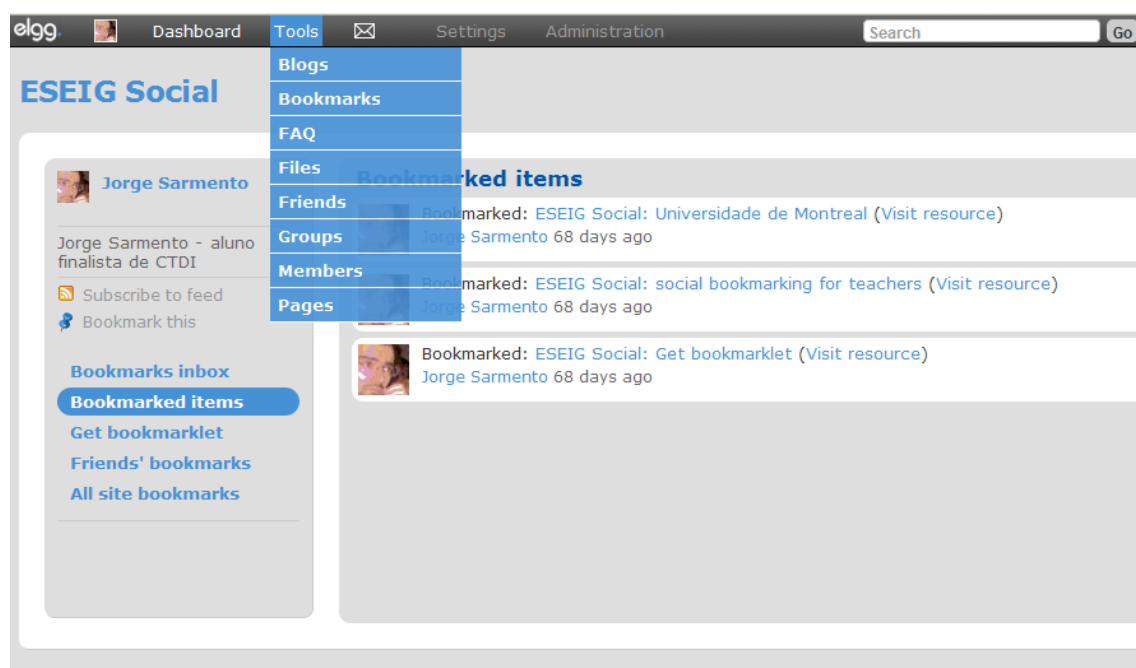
elgg. Dashboard Tools Settings Administration Search Go

Blogs
Bookmarks
FAQ
Files
Friends
Groups
Members
Pages

ESEIG Social

Jorge Sarmento

Jorge Sarmento - aluno finalista de CTDI

Subscribe to feed
Bookmark this

Bookmarks inbox
Bookmarked items
Get bookmarklet
Friends' bookmarks
All site bookmarks

Bookmarked items

Bookmarked: ESEIG Social: Universidade de Montreal (Visit resource)
Jorge Sarmento 68 days ago

Bookmarked: ESEIG Social: social bookmarking for teachers (Visit resource)
Jorge Sarmento 68 days ago

Bookmarked: ESEIG Social: Get bookmarklet (Visit resource)
Jorge Sarmento 68 days ago